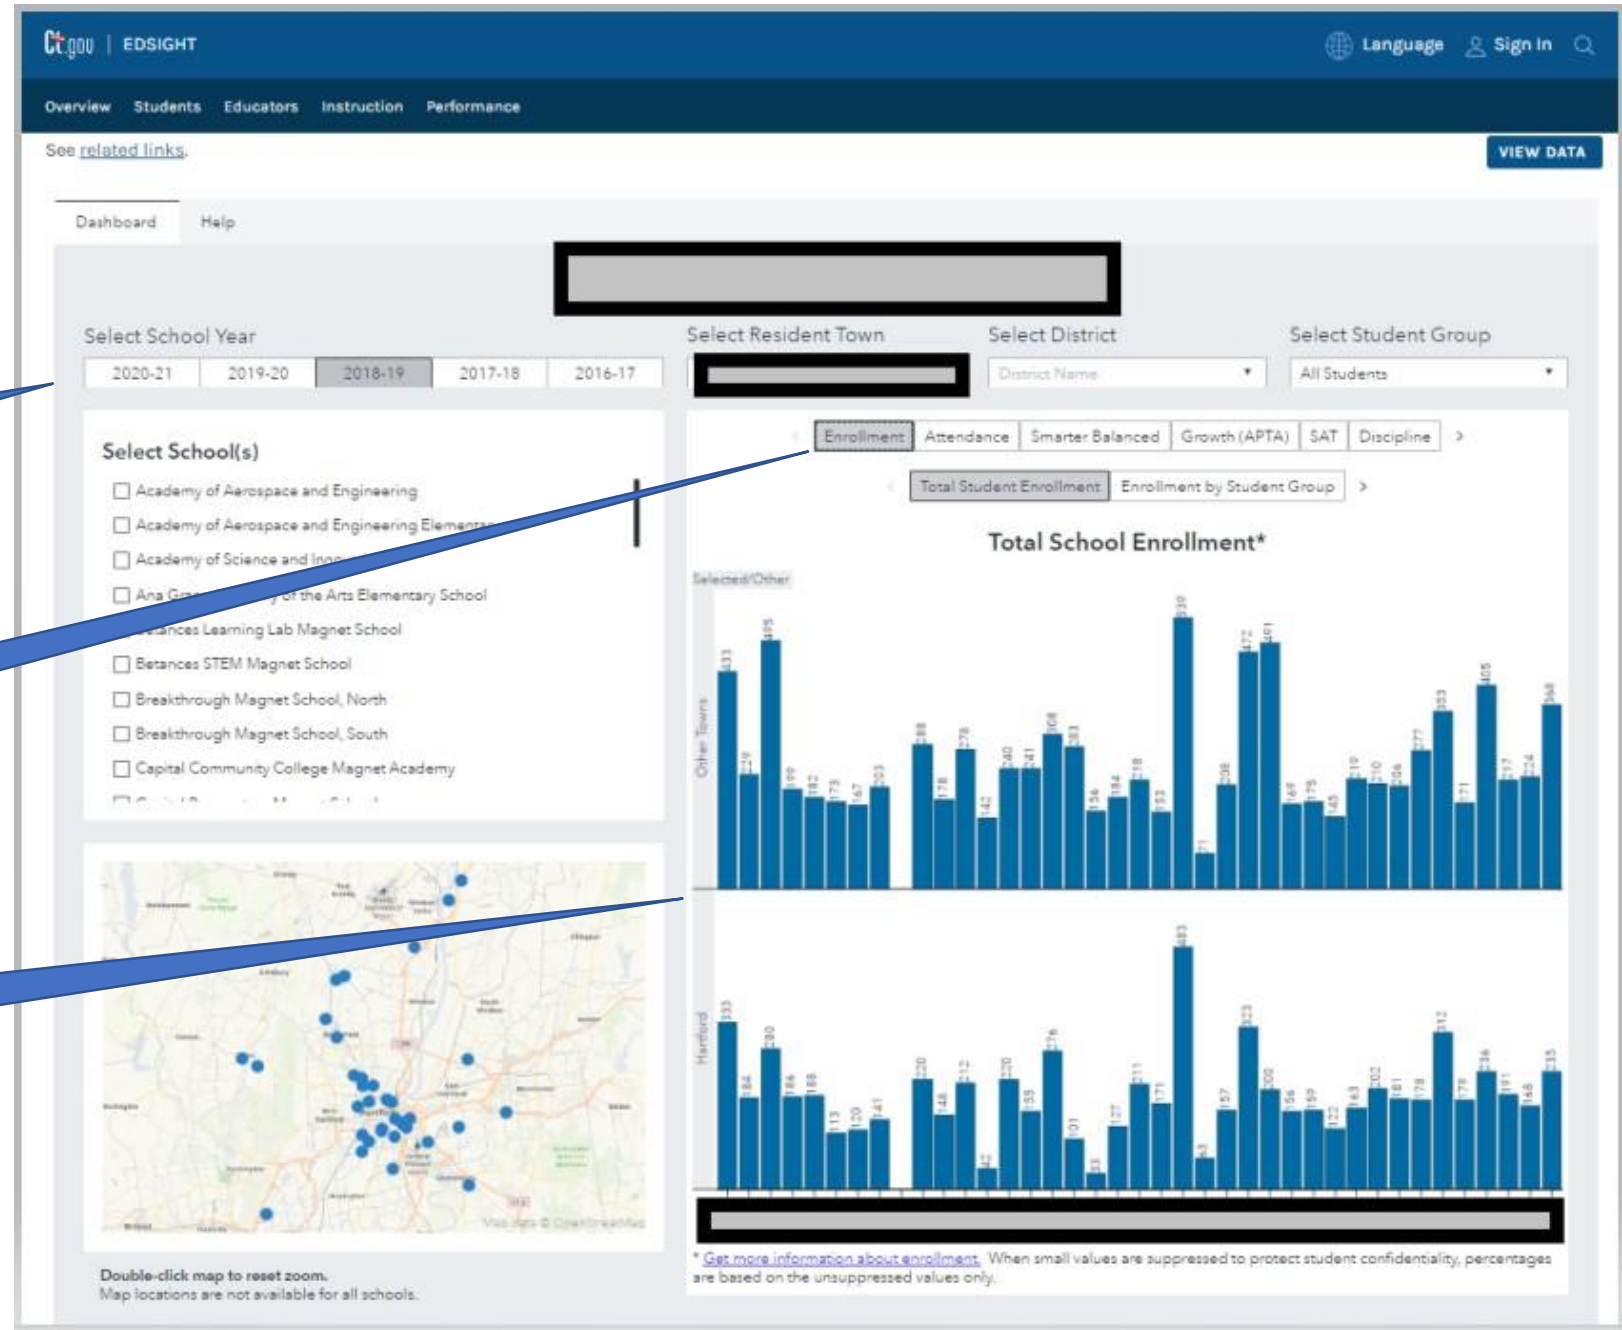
Ct.gov | EDSIGHT

Language Sign In

Overview Students Educators Instruction Performance

See related links.

VIEW DATA

Dashboard Help

Select School Year

2020-21 2019-20 2018-19 2017-18 2016-17

Select Resident Town

Select District

District Name

Select Student Group

All Students

Select School(s)

Academy of Aerospace and Engineering

Academy of Aerospace and Engineering Elementa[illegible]

Academy of Science and Inno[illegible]

Ana Gra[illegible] of the Arts Elementary School

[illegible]ances Learning Lab Magnet School

Betances STEM Magnet School

Breakthrough Magnet School, North

Breakthrough Magnet School, South

Capital Community College Magnet Academy

Enrollment Attendance Smarter Balanced Growth (APTA) SAT Discipline

Total Student Enrollment Enrollment by Student Group

Total School Enrollment*

Selected/Other

Other Towns

Hartford

Double-click map to reset zoom.
Map locations are not available for all schools.

* Get more information about enrollment. When small values are suppressed to protect student confidentiality, percentages are based on the unsuppressed values only.